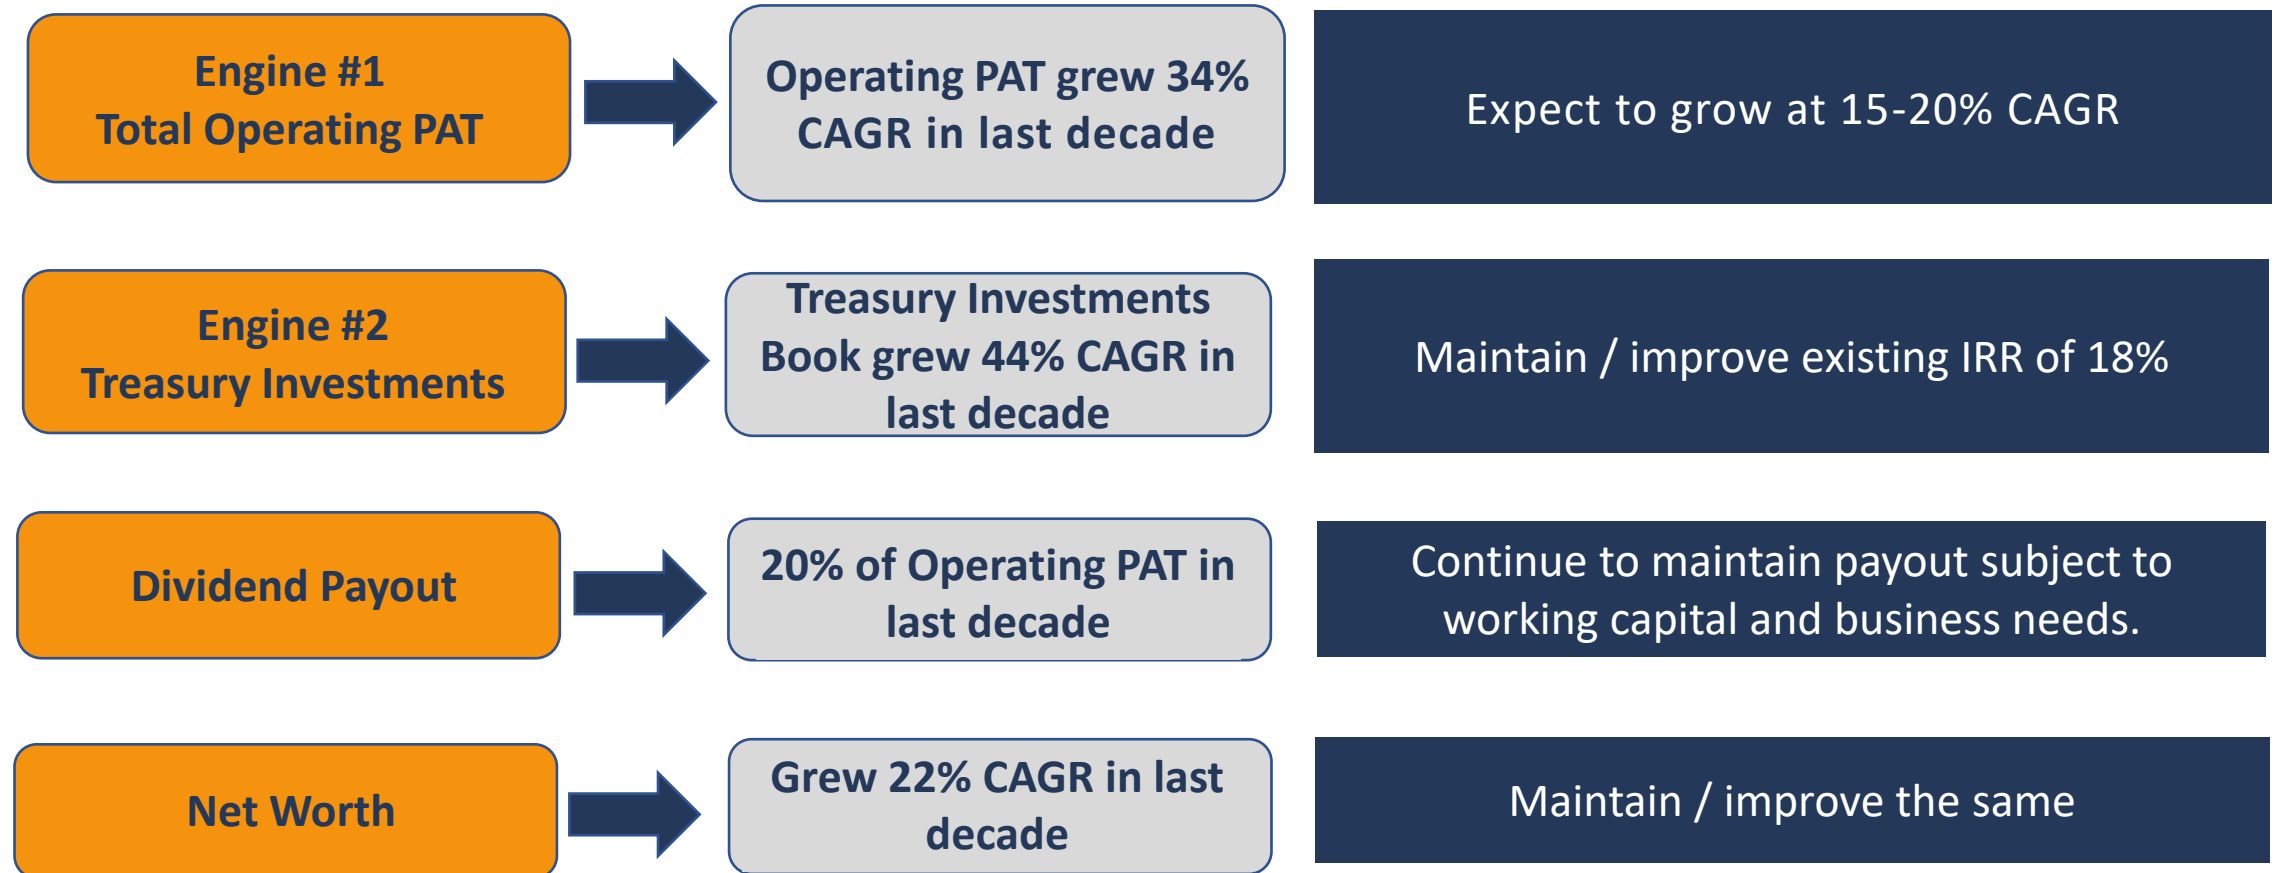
Engine #1
Total Operating PAT

Operating PAT grew 34% CAGR in last decade

Expect to grow at 15-20% CAGR

Engine #2
Treasury Investments

Treasury Investments Book grew 44% CAGR in last decade

Maintain / improve existing IRR of 18%

Dividend Payout

20% of Operating PAT in last decade

Continue to maintain payout subject to working capital and business needs.

Net Worth

Grew 22% CAGR in last decade

Maintain / improve the same